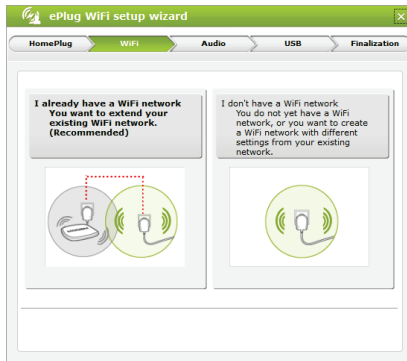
ePlug WiFi setup wizard

HomePlug

WiFi

Audio

USB

Finalization

I already have a WiFi network
You want to extend your existing WiFi network. (Recommended)

I don't have a WiFi network
You do not yet have a WiFi network, or you want to create a WiFi network with different settings from your existing network.